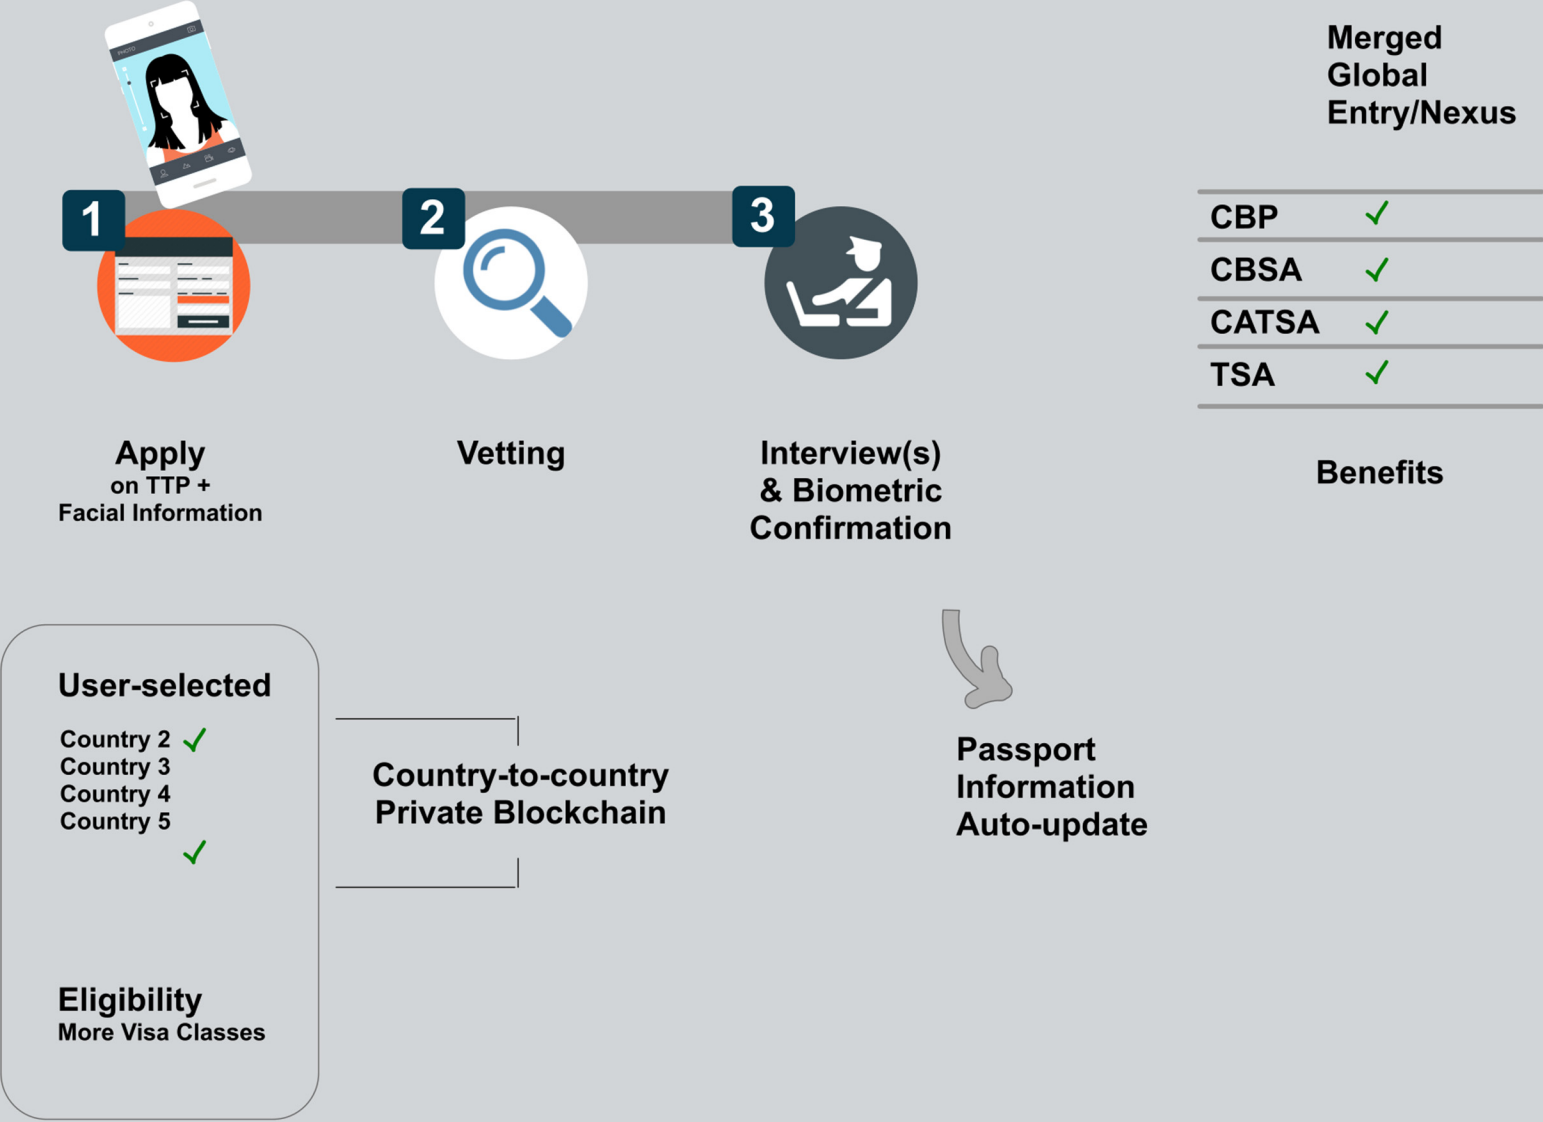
PHOTO

1

2

3

Apply
on TTP +
Facial Information

Vetting

Interview(s)
& Biometric
Confirmation

Merged
Global
Entry/Nexus

| CBP | ✓ |
|---|---|
| CBSA | ✓ |
| CATSA | ✓ |
| TSA | ✓ |

Benefits

User-selected
Country 2 ✓
Country 3
Country 4
Country 5
✓

Eligibility
More Visa Classes

Country-to-country
Private Blockchain

Passport
Information
Auto-update